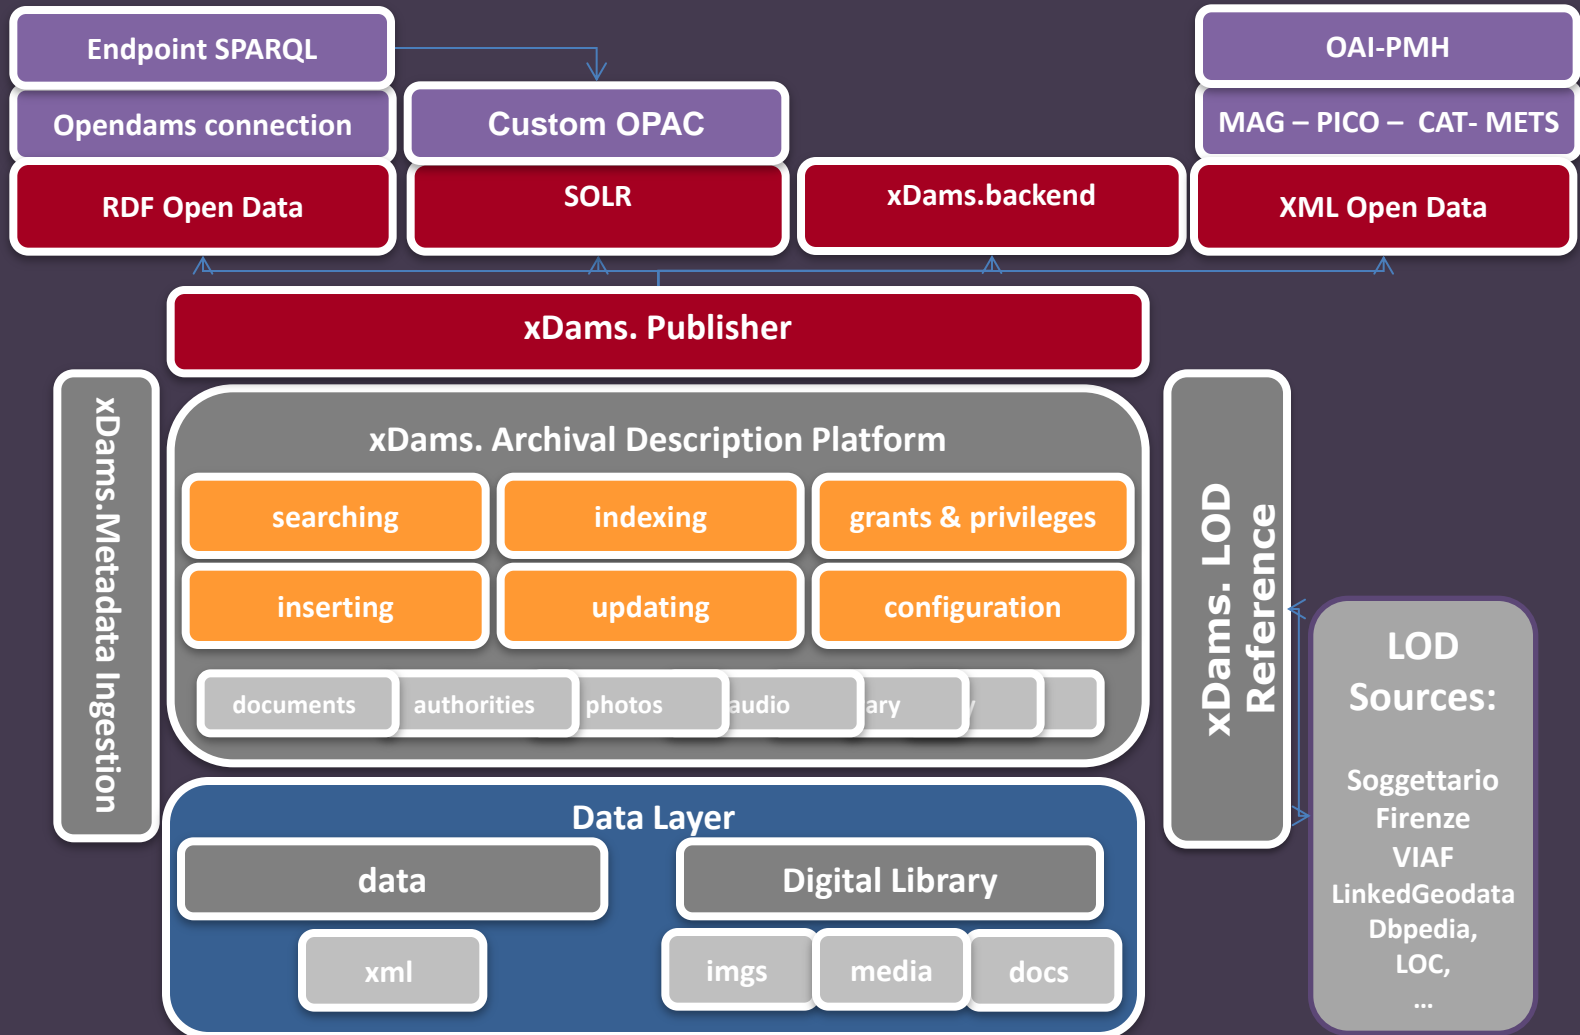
Endpoint SPARQL

Opendams connection

RDF Open Data

Custom OPAC

SOLR

xDams.backend

OAI-PMH

MAG – PICO – CAT- METS

XML Open Data

xDams. Publisher

xDams.Metadata Ingestion

xDams. Archival Description Platform

searching

indexing

grants & privileges

inserting

updating

configuration

documents

authorities

photos

audio

ary

xDams. LOD Reference

LOD Sources:

Soggettario Firenze
VIAF
LinkedGeodata
Dbpedia,
LOC,
...

Data Layer

data

Digital Library

xml

imgs

media

docs